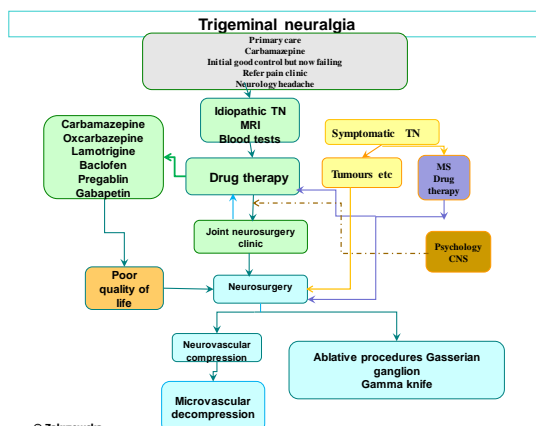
Trigeminal neuralgia

Primary care
Carbamazepine
Initial good control but now failing
Refer pain clinic
Neurology headache

Idiopathic TN
MRI
Blood tests

Carbamazepine
Oxcarbazepine
Lamotrigine
Baclofen
Pregablin
Gabapetin

Symptomatic TN

Drug therapy

Tumours etc

MS
Drug
therapy

Joint neurosurgery
clinic

Psychology
CNS

Poor
quality of
life

Neurosurgery

Neurovascular
compression

Ablative procedures Gasserian
ganglion
Gamma knife

Microvascular
decompression

© Zakrzewska